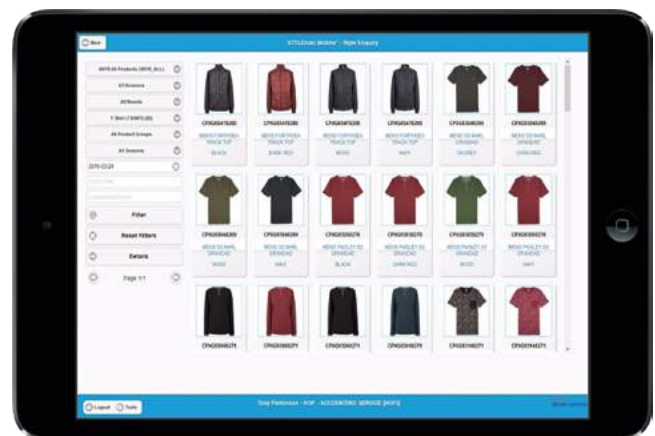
Back

STYLEman Mobile™ - Style Enquiry

All Products

All Divisions

All Brands

T Shirt

All Product Groups

All Seasons

Filter

Reset Filters

Details

Page 1/1

BLACK

DARK RED

NAVY

Logout

Tools

Tony Parkinson - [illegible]